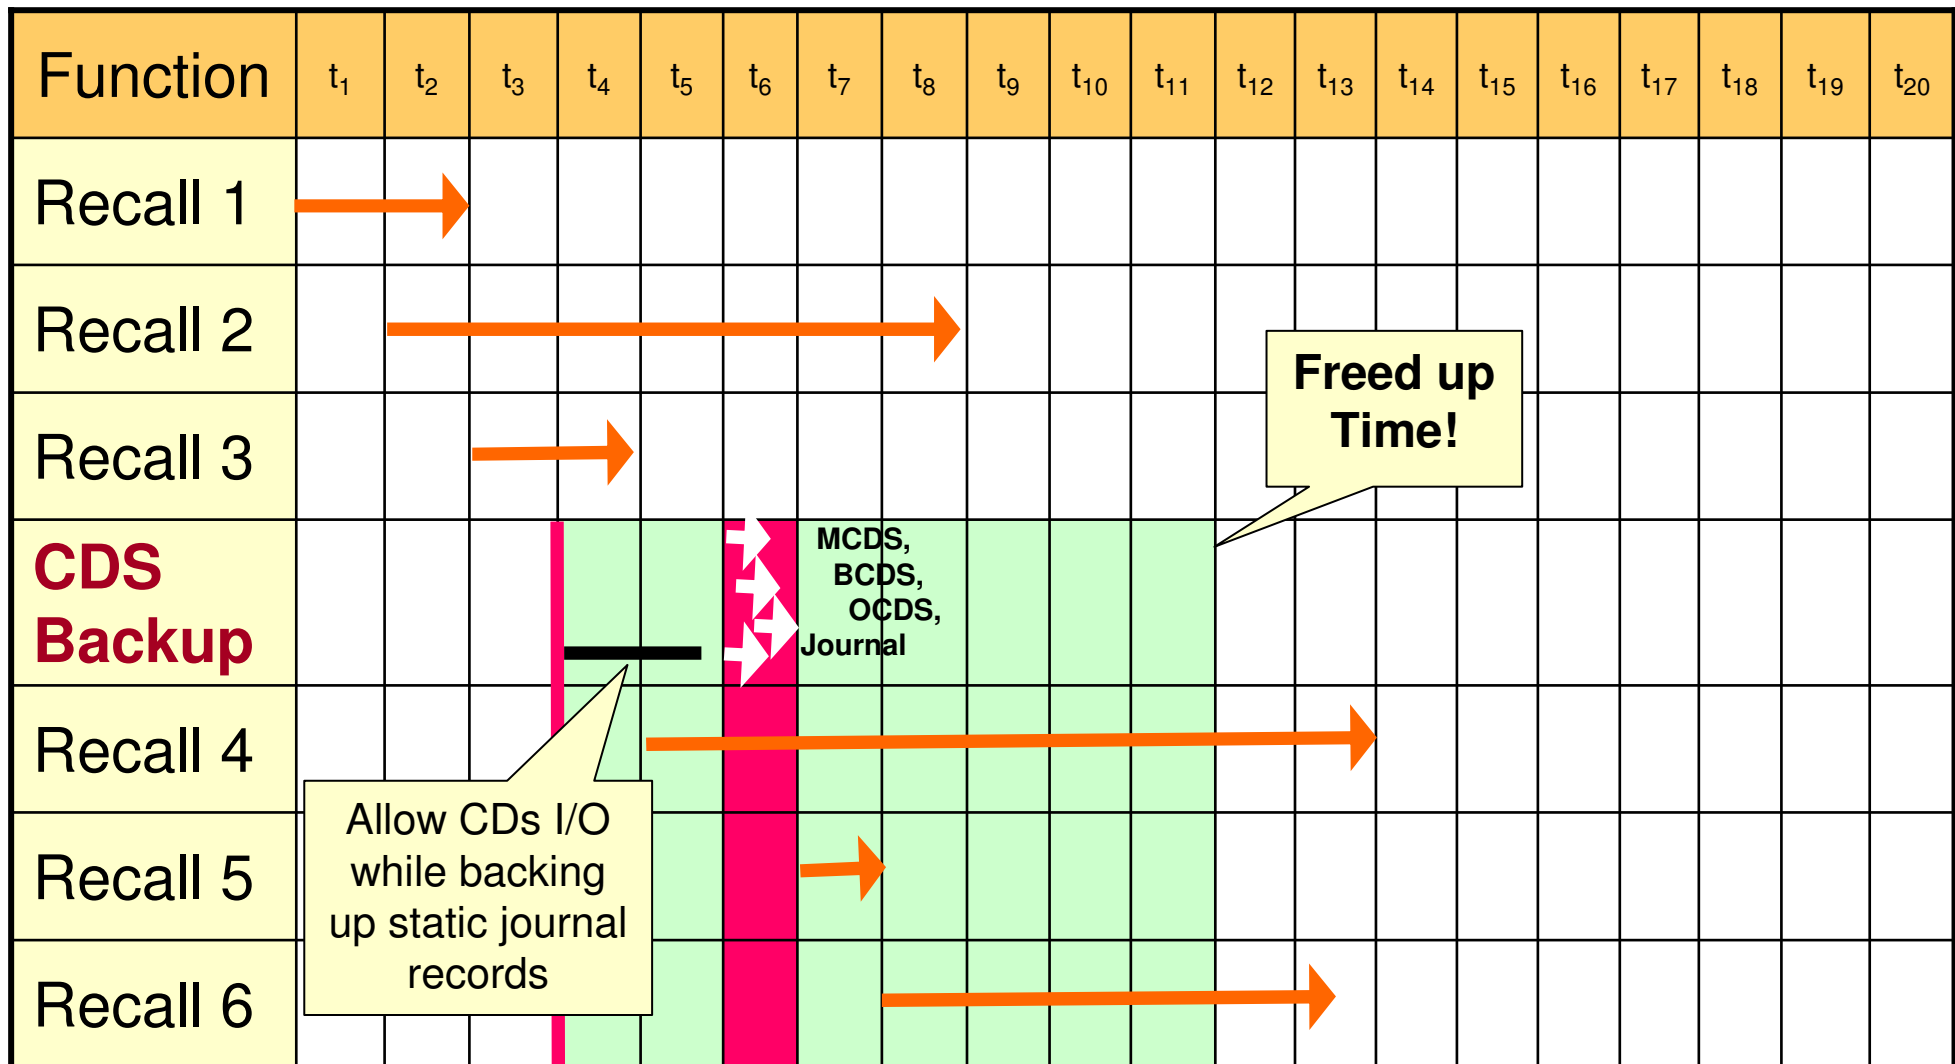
| Function | $t_1$ | $t_2$ | $t_3$ | $t_4$ | $t_5$ | $t_6$ | $t_7$ | $t_8$ | $t_9$ | $t_{10}$ | $t_{11}$ | $t_{12}$ | $t_{13}$ | $t_{14}$ | $t_{15}$ | $t_{16}$ | $t_{17}$ | $t_{18}$ | $t_{19}$ | $t_{20}$ |
|---|---|---|---|---|---|---|---|---|---|---|---|---|---|---|---|---|---|---|---|---|
| Recall 1 | | | | | | | | | | | | | | | | | | | | |
| Recall 2 | | | | | | | | | | | | | | | | | | | | |
| Recall 3 | | | | | | | | | | | | | | | | | | | | |
| CDS Backup | | | | | | | MCDS, BCDS, OCDS, Journal | | | | | | | | | | | | | |
| Recall 4 | | | | | | | | | | | | | | | | | | | | |
| Recall 5 | | | | | | | | | | | | | | | | | | | | |
| Recall 6 | | | | | | | | | | | | | | | | | | | | |

Freed up Time!

Allow CDs I/O while backing up static journal records